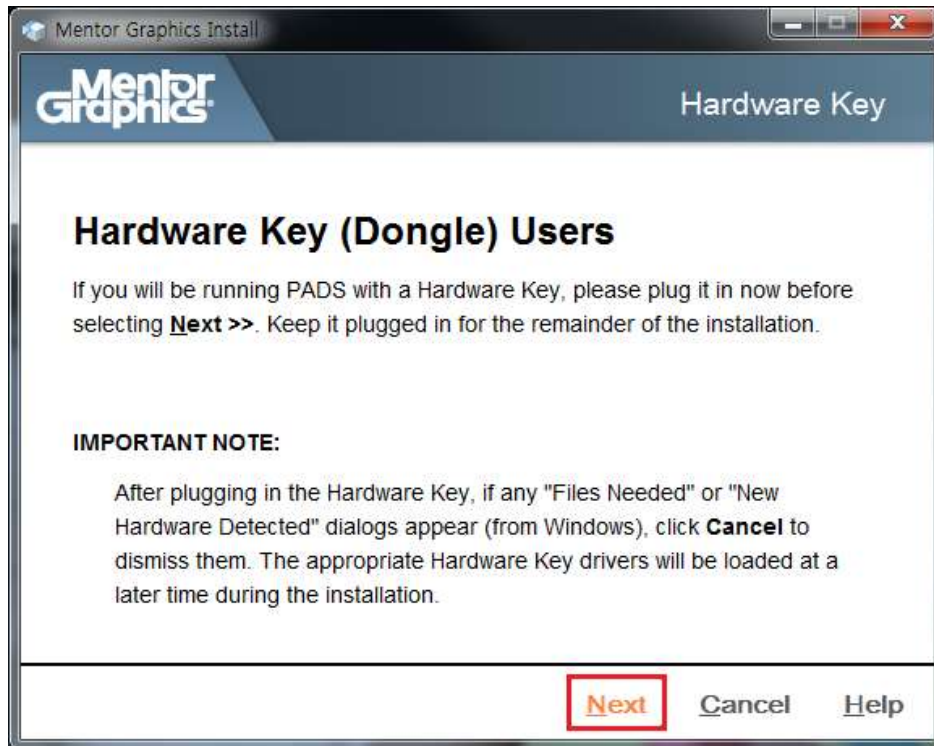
Mentor Graphics Install

Mentor Graphics

Hardware Key

Hardware Key (Dongle) Users

If you will be running PADS with a Hardware Key, please plug it in now before selecting Next >>. Keep it plugged in for the remainder of the installation.

IMPORTANT NOTE:

After plugging in the Hardware Key, if any "Files Needed" or "New Hardware Detected" dialogs appear (from Windows), click Cancel to dismiss them. The appropriate Hardware Key drivers will be loaded at a later time during the installation.

Next Cancel Help